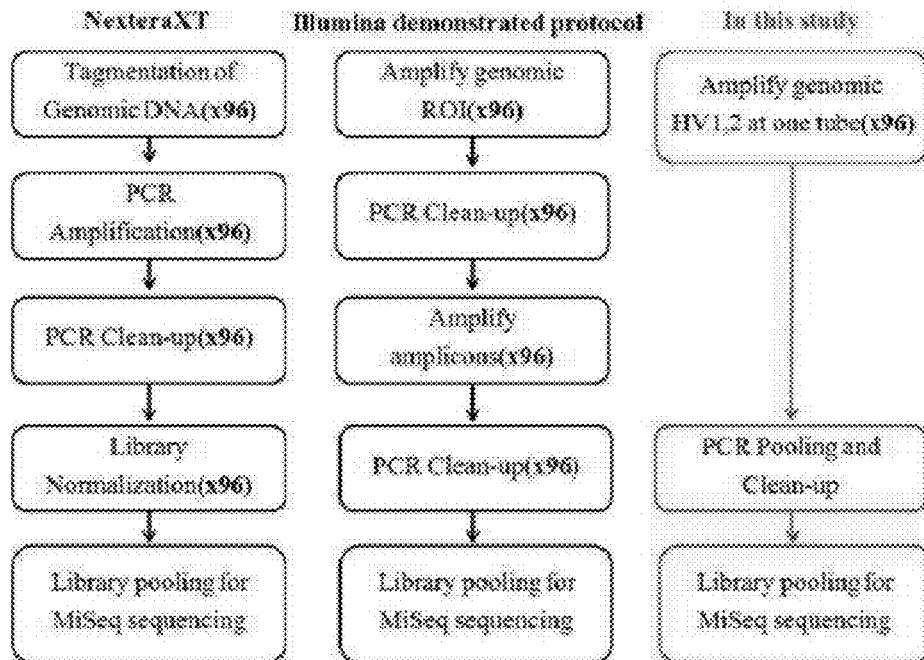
NexteraXT

Tagmention of Genomic DNA(x96)

PCR Amplification(x96)

PCR Clean-up(x96)

Library Normalization(x96)

Library pooling for MiSeq sequencing

Illumina demonstrated protocol

Amplify genomic ROI(x96)

PCR Clean-up(x96)

Amplify amplicons(x96)

PCR Clean-up(x96)

Library pooling for MiSeq sequencing

In this study

Amplify genomic HV1,2 at one tube(x96)

PCR Pooling and Clean-up

Library pooling for MiSeq sequencing